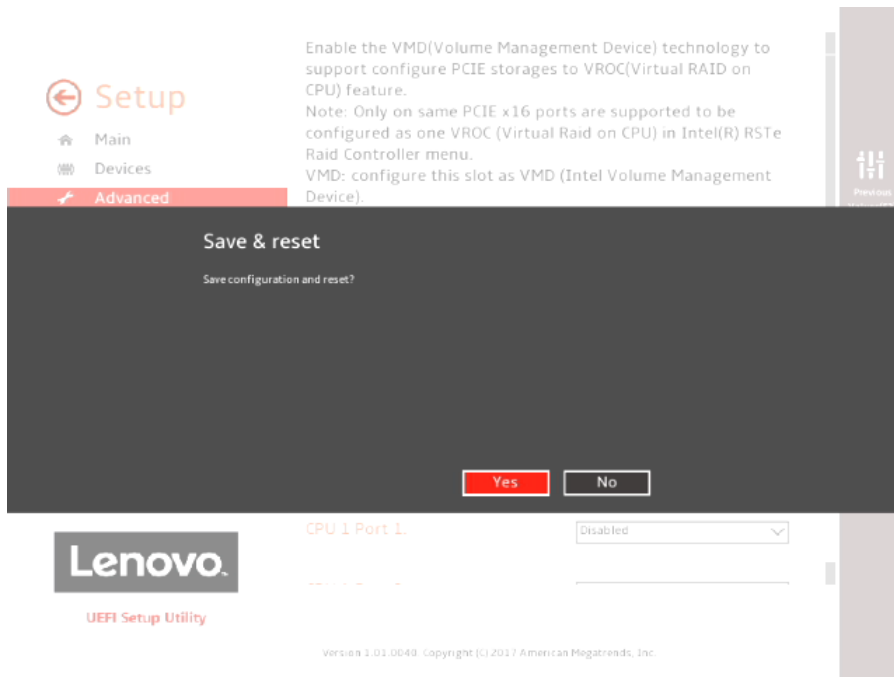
Setup

Main

Devices

Advanced

Enable the VMD(Volume Management Device) technology to support configure PCIE storages to VROC(Virtual RAID on CPU) feature.
Note: Only on same PCIE x16 ports are supported to be configured as one VROC (Virtual Raid on CPU) in Intel(R) RSTe Raid Controller menu.
VMD: configure this slot as VMD (Intel Volume Management Device).

Previous

Save & reset

Save configuration and reset?

Yes

No

CPU 1 Port 1.

Disabled

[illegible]

Lenovo

UEFI Setup Utility

Version 1.01.0040. Copyright (C) 2017 American Megatrends, Inc.